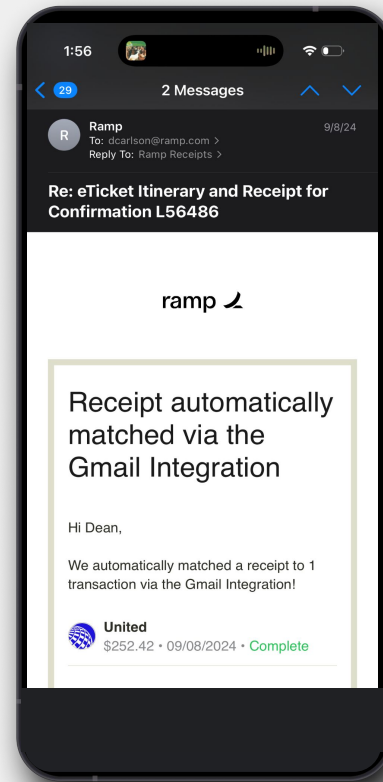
1:56

29

2 Messages

R

Ramp

To: dcarlson@ramp.com >

Reply To: Ramp Receipts >

9/8/24

Re: eTicket Itinerary and Receipt for Confirmation L56486

ramp

Receipt automatically matched via the Gmail Integration

Hi Dean,

We automatically matched a receipt to 1 transaction via the Gmail Integration!

United

$252.42 • 09/08/2024 • Complete